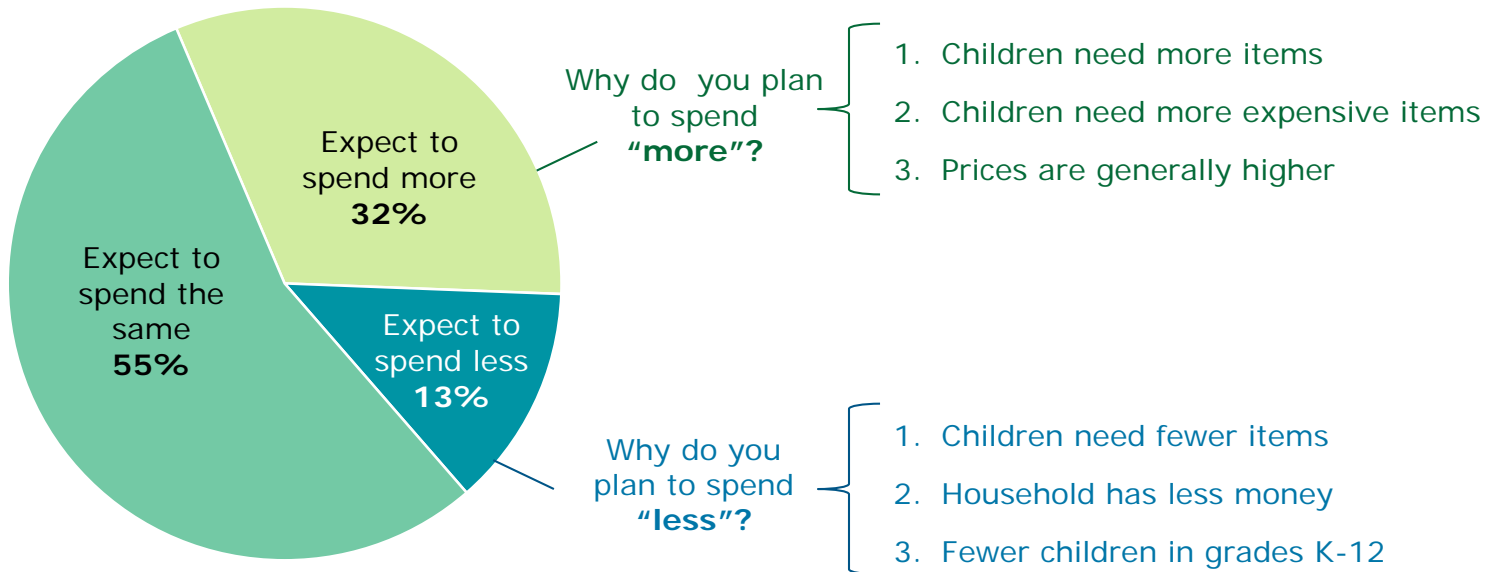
Expect to spend more
32%

Expect to spend the same
55%

Expect to spend less
13%

Why do  you plan to spend "more"?

1. Children need more items
2. Children need more expensive items
3. Prices are generally higher

Why do you plan to spend "less"?

1. Children need fewer items
2. Household has less money
3. Fewer children in grades K-12